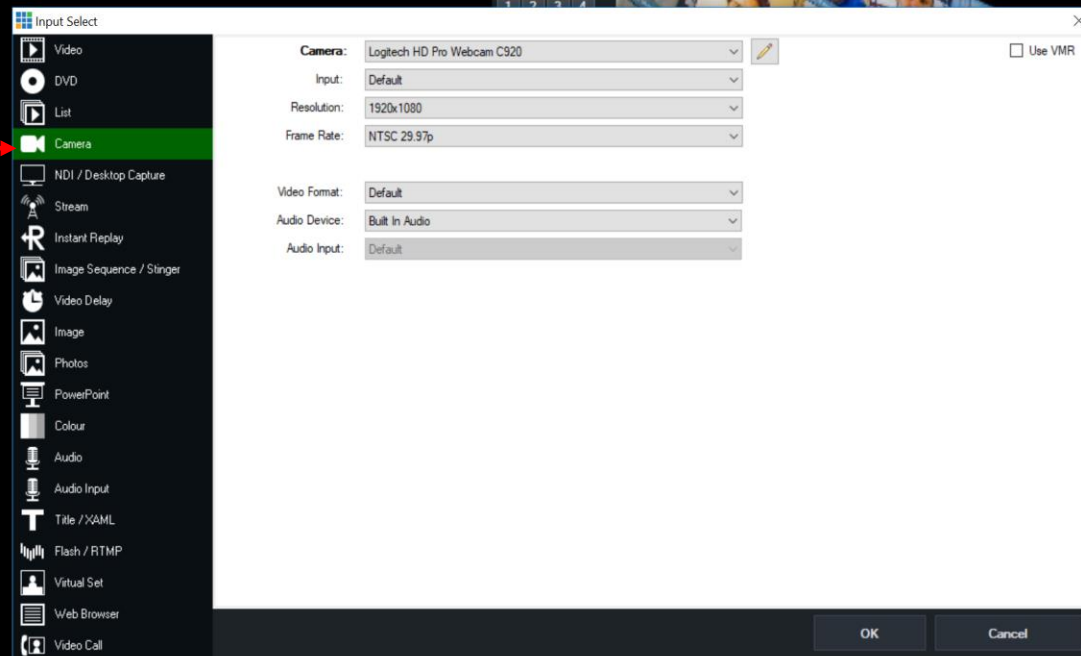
Input Select

Video
DVD
List
Camera
NDI / Desktop Capture
Stream
Instant Replay
Image Sequence / Stinger
Video Delay
Image
Photos
PowerPoint
Colour
Audio
Audio Input
Title / XAML
Flash / RTMP
Virtual Set
Web Browser
Video Call

Camera: Logitech HD Pro Webcam C920
Input: Default
Resolution: 1920x1080
Frame Rate: NTSC 29.97p

Video Format: Default
Audio Device: Built In Audio
Audio Input: Default

Use VMR

OK
Cancel